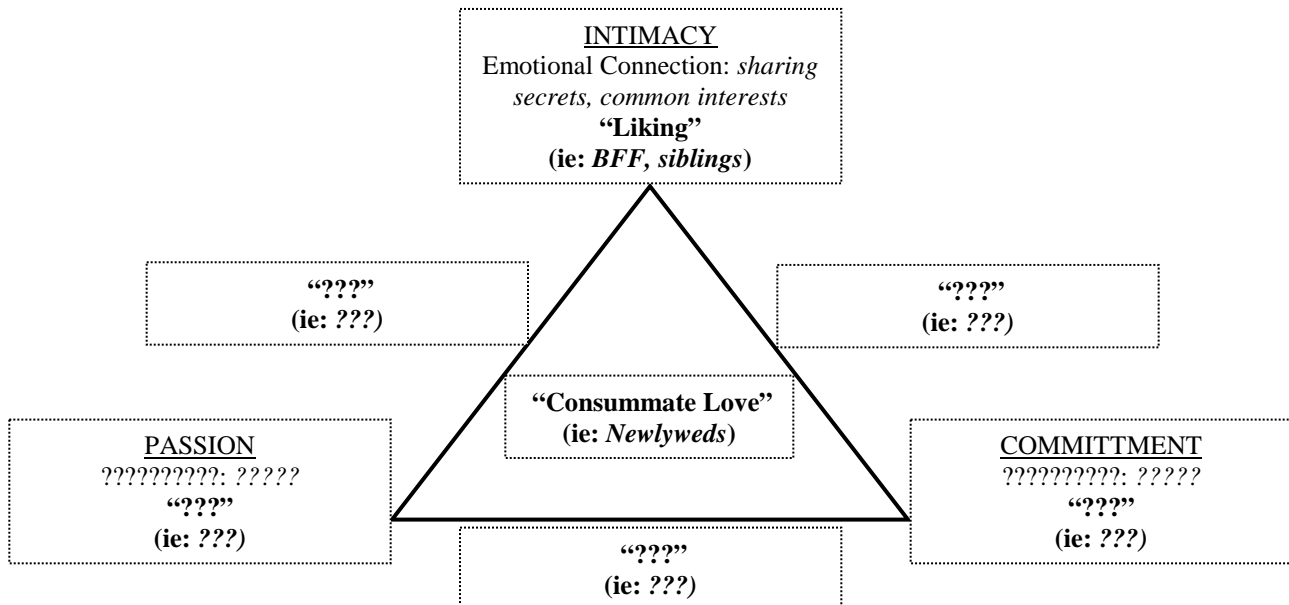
INTIMACY
Emotional Connection: *sharing secrets, common interests*
**"Liking"**
**(ie: *BFF, siblings*)**

**"???"**
**(ie: *???)***

**"???"**
**(ie: *???)***

**"Consummate Love"**
**(ie: *Newlyweds*)**

PASSION
??????????: *?????*
**"???"**
**(ie: *???)***

COMMITTMENT
??????????: *?????*
**"???"**
**(ie: *???)***

**"???"**
**(ie: *???)***